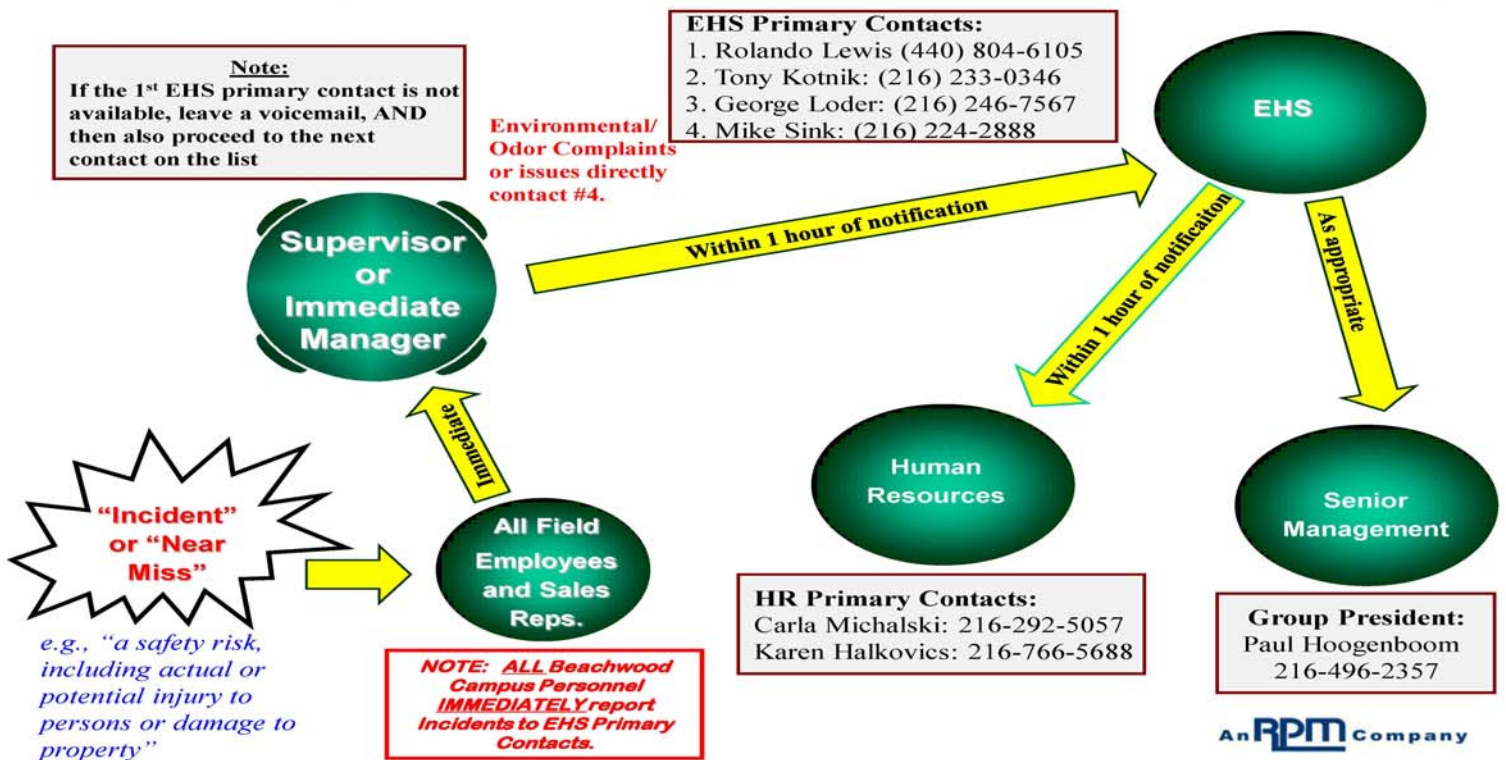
Note:
If the 1st EHS primary contact is not available, leave a voicemail, AND then also proceed to the next contact on the list

Environmental/ Odor Complaints or issues directly contact #4.

EHS Primary Contacts:
1. Rolando Lewis (440) 804-6105
2. Tony Kotnik: (216) 233-0346
3. George Loder: (216) 246-7567
4. Mike Sink: (216) 224-2888

EHS

Supervisor or Immediate Manager

Within 1 hour of notification

Within 1 hour of notificaiton

As appropriate

Immediate

"Incident" or "Near Miss"

e.g., "a safety risk, including actual or potential injury to persons or damage to property"

All Field Employees and Sales Reps.

NOTE: ALL Beachwood Campus Personnel IMMEDIATELY report Incidents to EHS Primary Contacts.

Human Resources

HR Primary Contacts:
Carla Michalski: 216-292-5057
Karen Halkovics: 216-766-5688

Senior Management

Group President:
Paul Hoogenboom
216-496-2357

An RPM Company